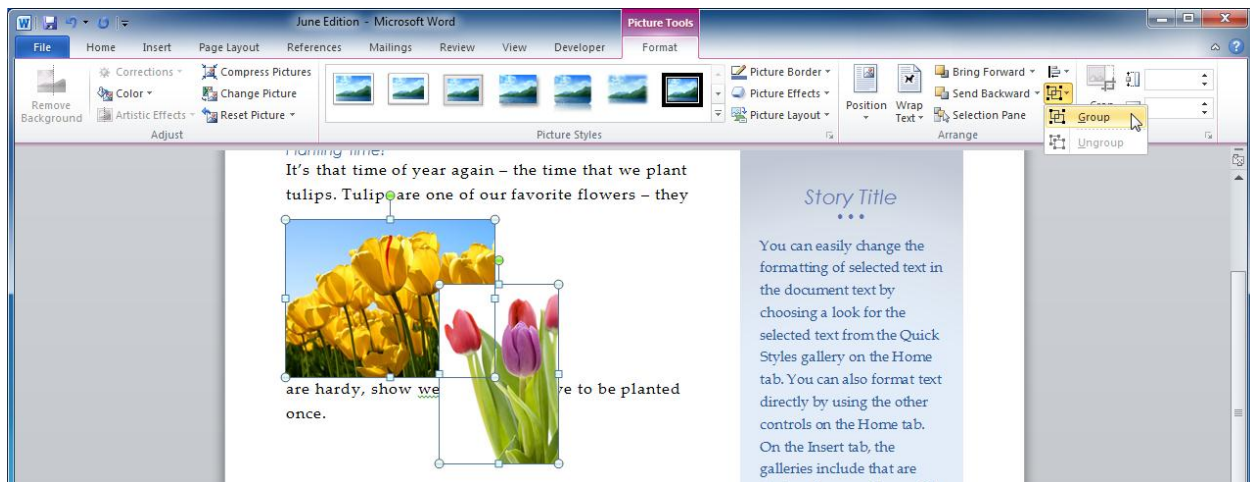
June Edition - Microsoft Word

Picture Tools

File Home Insert Page Layout References Mailings Review View Developer Format

Remove Background

Corrections ▾

Color ▾

Artistic Effects ▾

Compress Pictures

Change Picture

Reset Picture ▾

Adjust

Picture Styles

Picture Border ▾

Picture Effects ▾

Picture Layout ▾

Position

Wrap Text ▾

Bring Forward ▾

Send Backward ▾

Selection Pane

Arrange

Group

Ungroup

Planting Time!

It's that time of year again – the time that we plant tulips. Tulip are one of our favorite flowers – they

are hardy, show we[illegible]re to be planted once.

Story Title

• • •

You can easily change the formatting of selected text in the document text by choosing a look for the selected text from the Quick Styles gallery on the Home tab. You can also format text directly by using the other controls on the Home tab. On the Insert tab, the galleries include that are